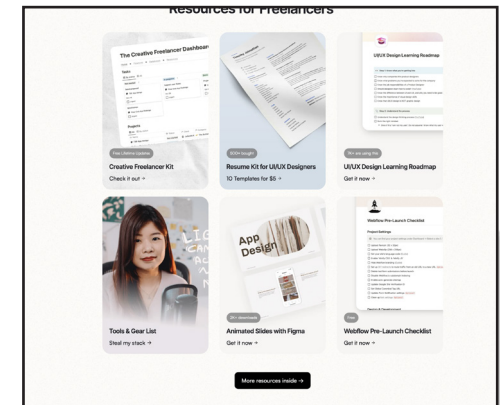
Resources for Freelancers

The Creative Freelancer Dashboard

Free Lifetime Updates

Creative Freelancer Kit

Check it out →

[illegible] bought

Resume Kit for UI/UX Designers

10 Templates for $8 →

UI/UX Design Learning Roadmap

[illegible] are using this

UI/UX Design Learning Roadmap

Get it now →

Tools & Gear List

Steal my stack →

App Design

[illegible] downloads

Animated Slides with Figma

Get it now →

Webflow Pre-Launch Checklist

Project Settings

Free

Webflow Pre-Launch Checklist

Get it now →

More resources inside →